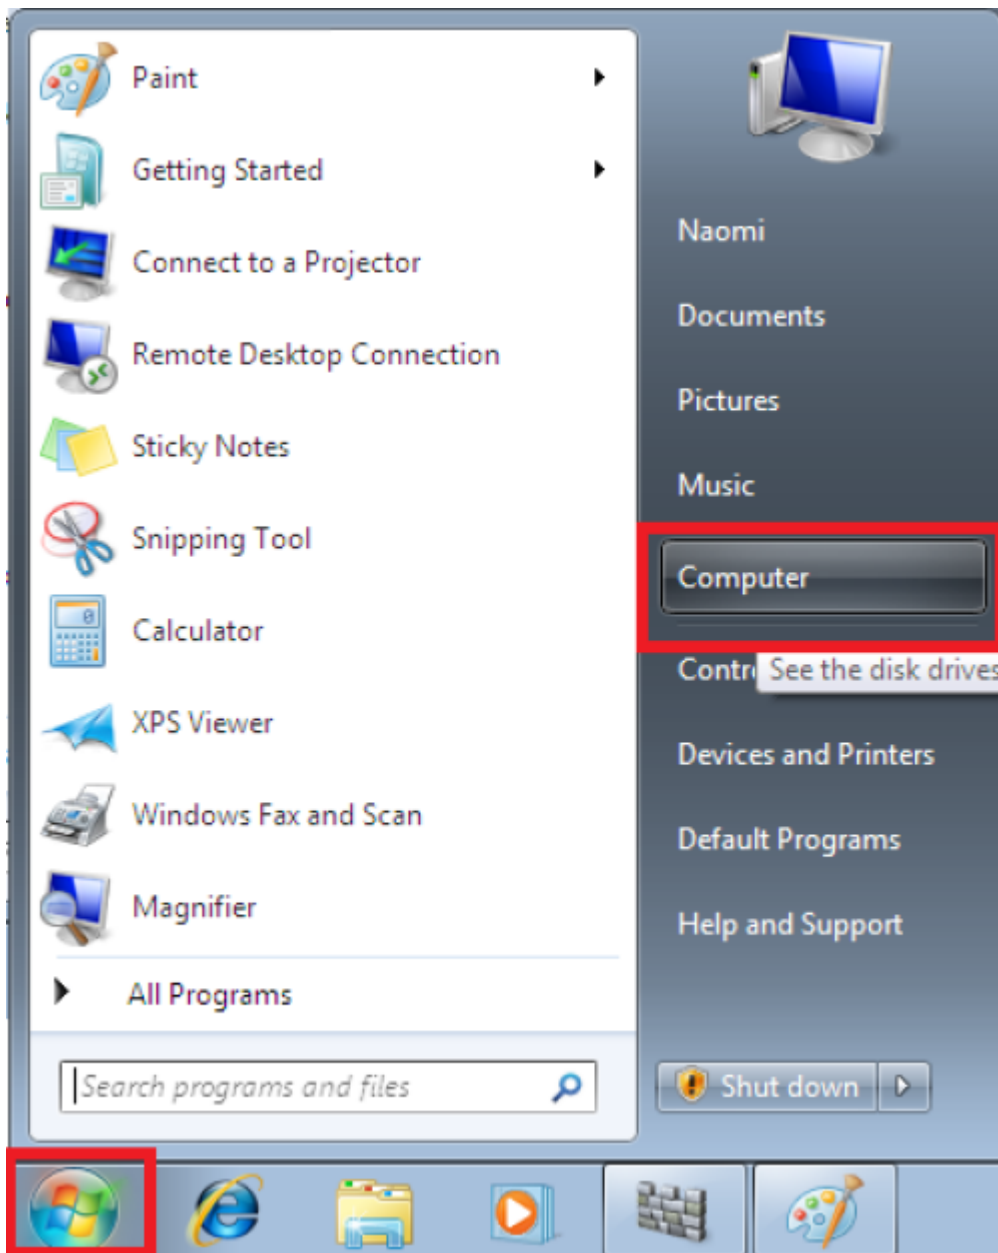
Paint
Getting Started
Connect to a Projector
Remote Desktop Connection
Sticky Notes
Snipping Tool
Calculator
XPS Viewer
Windows Fax and Scan
Magnifier
All Programs
Search programs and files

Naomi
Documents
Pictures
Music
Computer
Contr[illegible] See the disk drives
Devices and Printers
Default Programs
Help and Support
Shut down